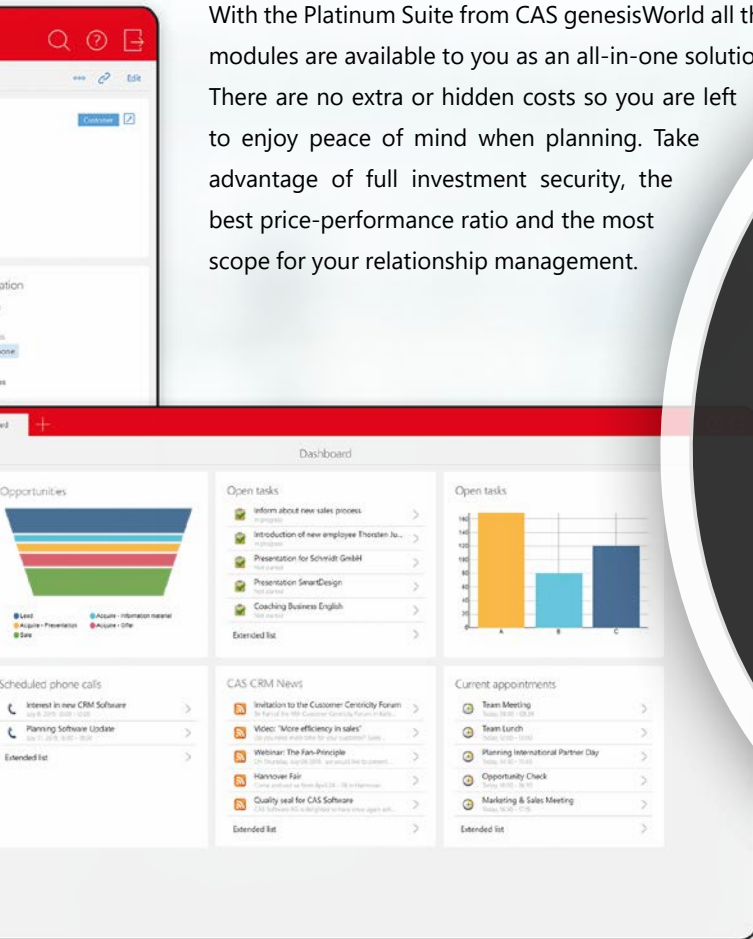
With the Platinum Suite from CAS genesisWorld all th modules are available to you as an all-in-one solutio There are no extra or hidden costs so you are left to enjoy peace of mind when planning. Take advantage of full investment security, the best price-performance ratio and the most scope for your relationship management.

Edit

Customer

ation

one

Dashboard

Opportunities

Lead
Acquire - Information material
Acquire - Presentation
Acquire - Offer
Sale

Open tasks

Inform about new sales process
Introduction of new employee Thorsten Ju...
Presentation for Schmidt GmbH
Presentation SmartDesign
Coaching Business English
Extended list

Open tasks

A
B
C

Scheduled phone calls

Interest in new CRM Software
Planning Software Update
Extended list

CAS CRM News

Invitation to the Customer Centricity Forum
Video: "More efficiency in sales"
Webinar: The Fan-Principle
Hannover Fair
Quality seal for CAS Software
Extended list

Current appointments

Team Meeting
Team Lunch
Planning International Partner Day
Opportunity Check
Marketing & Sales Meeting
Extended list